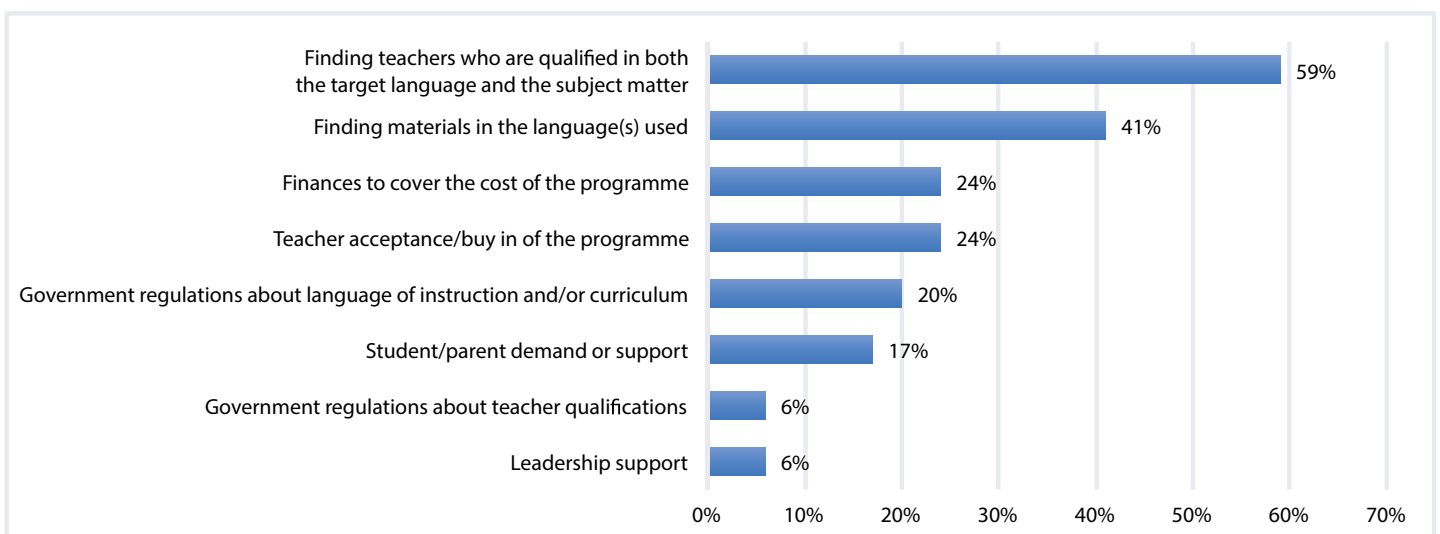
Finding teachers who are qualified in both the target language and the subject matter 59%

Finding materials in the language(s) used 41%

Finances to cover the cost of the programme 24%

Teacher acceptance/buy in of the programme 24%

Government regulations about language of instruction and/or curriculum 20%

Student/parent demand or support 17%

Government regulations about teacher qualifications 6%

Leadership support 6%

0% 10% 20% 30% 40% 50% 60% 70%